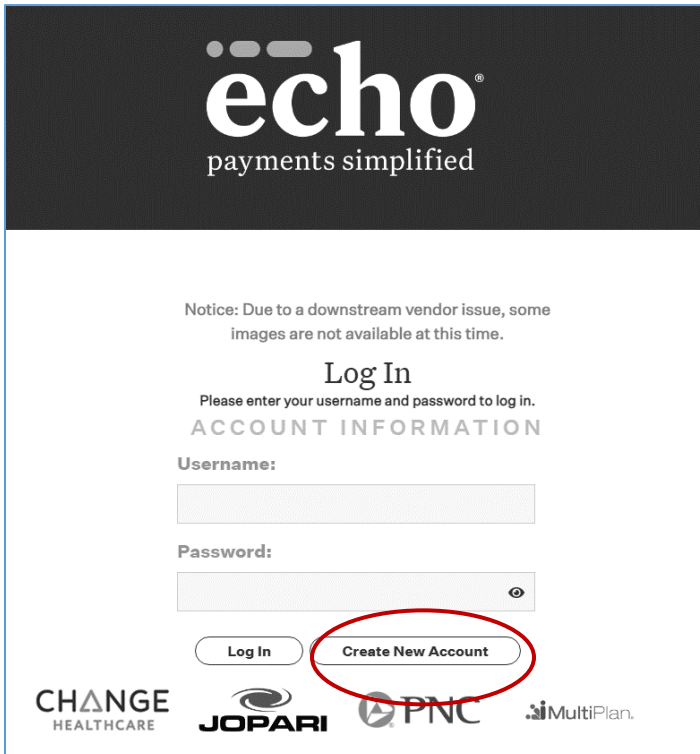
echo®
payments simplified

Notice: Due to a downstream vendor issue, some images are not available at this time.

Log In
Please enter your username and password to log in.
ACCOUNT INFORMATION
Username:
Password:

Log In
Create New Account

CHANGE HEALTHCARE
JOPARI
PNC
MultiPlan.